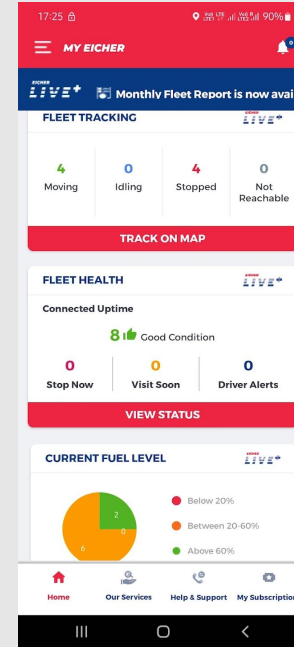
17:25

Vo) LTE LTE1 Vo) LTE2 90%

MY EICHER

0

EICHER LIVE+ Monthly Fleet Report is now avai

FLEET TRACKING

EICHER LIVE+

4
Moving

0
Idling

4
Stopped

0
Not Reachable

TRACK ON MAP

FLEET HEALTH

EICHER LIVE+

Connected Uptime

8 Good Condition

0
Stop Now

0
Visit Soon

0
Driver Alerts

VIEW STATUS

CURRENT FUEL LEVEL

EICHER LIVE+

2

0

6

Below 20%

Between 20-60%

Above 60%

Home

Our Services

Help & Support

My Subscription